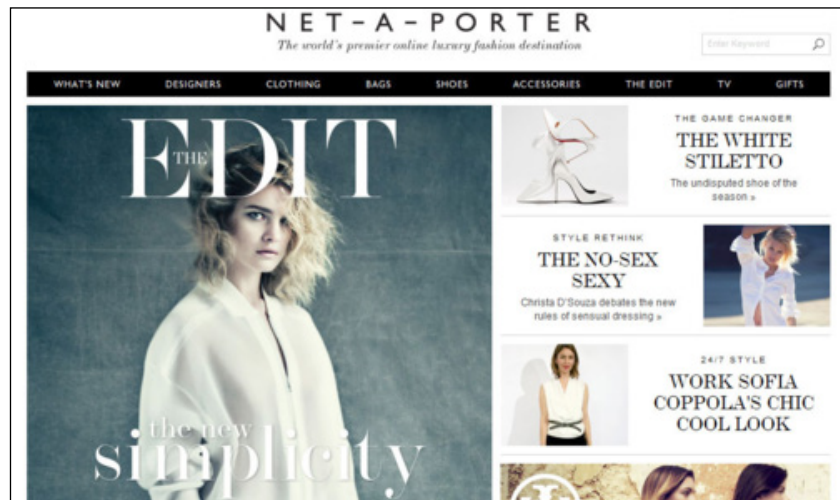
NET-A-PORTER
The world's premier online luxury fashion destination

Enter Keyword

WHAT'S NEW DESIGNERS CLOTHING BAGS SHOES ACCESSORIES THE EDIT TV GIFTS

THE EDIT

the new simplicity

THE GAME CHANGER
THE WHITE STILETTO
The undisputed shoe of the season »

STYLE RETHINK
THE NO-SEX SEXY
Christa D'Souza debates the new rules of sensual dressing »

24/7 STYLE
WORK SOFIA COPPOLA'S CHIC COOL LOOK